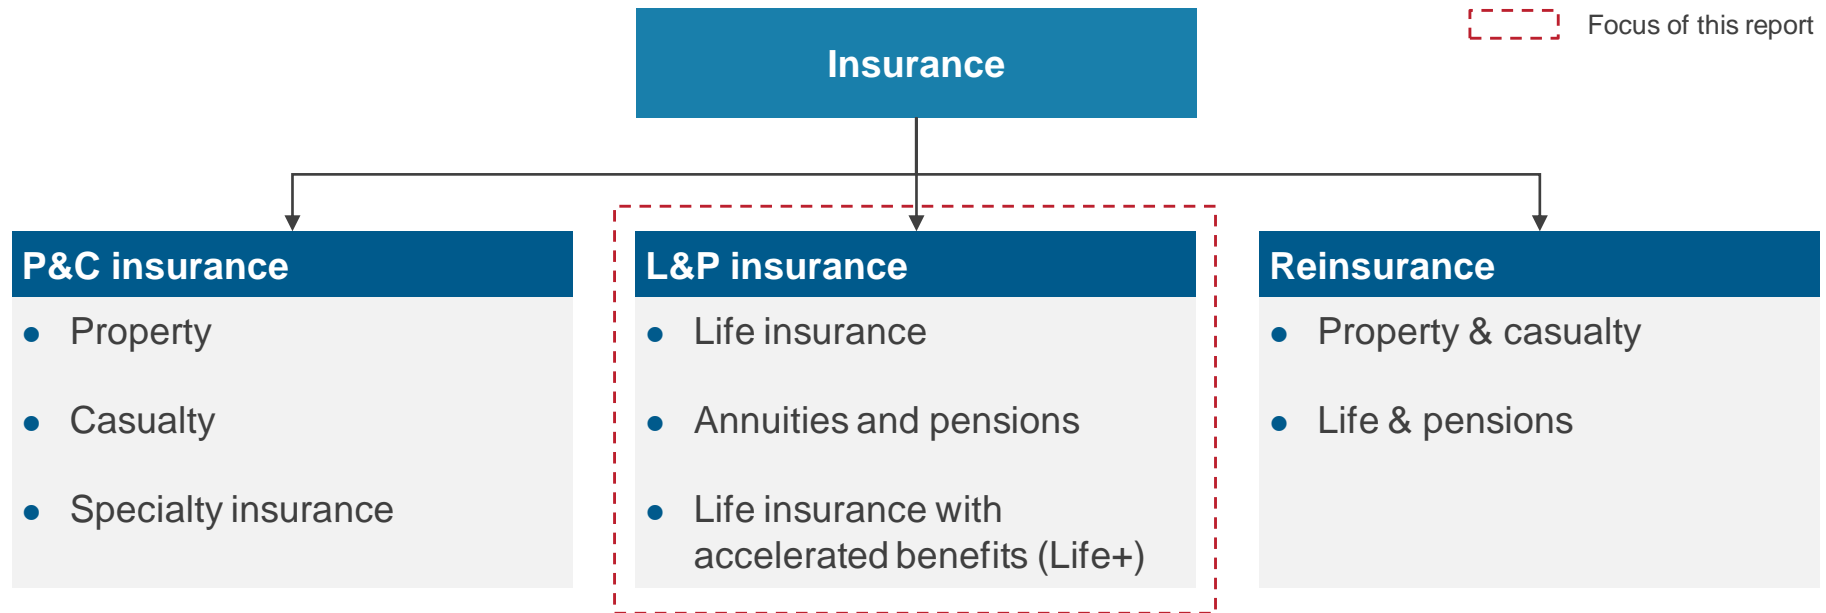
Focus of this report

Insurance

P&C insurance
- Property
- Casualty
- Specialty insurance

L&P insurance
- Life insurance
- Annuities and pensions
- Life insurance with accelerated benefits (Life+)

Reinsurance
- Property & casualty
- Life & pensions